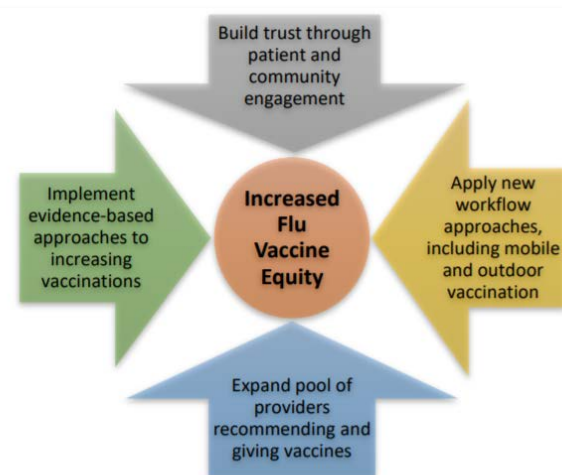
Build trust through patient and community engagement

Implement evidence-based approaches to increasing vaccinations

Increased Flu Vaccine Equity

Apply new workflow approaches, including mobile and outdoor vaccination

Expand pool of providers recommending and giving vaccines